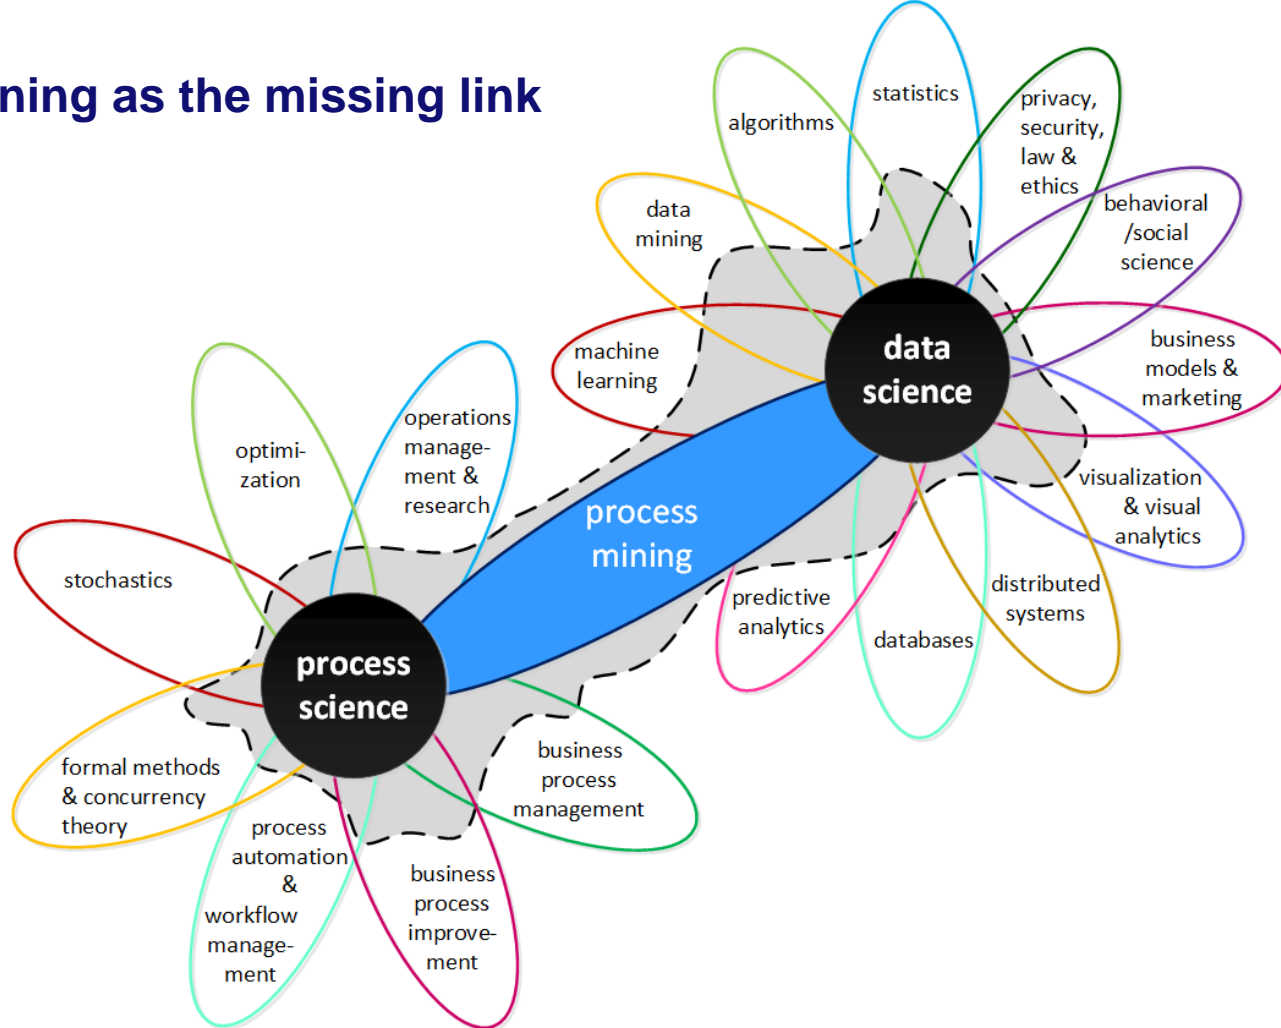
ning as the missing link

statistics

algorithms

privacy, security, law & ethics

data mining

behavioral /social science

machine learning

data science

business models & marketing

optimization

operations management & research

process mining

visualization & visual analytics

stochastics

predictive analytics

distributed systems

databases

process science

business process management

formal methods & concurrency theory

process automation & workflow management

business process improvement